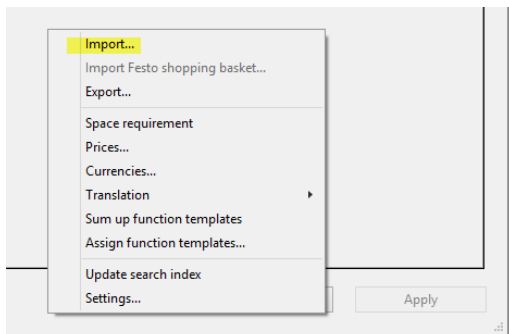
Import...
Import Festo shopping basket...
Export...

Space requirement
Prices...
Currencies...
Translation
Sum up function templates
Assign function templates...

Update search index
Settings...

Apply